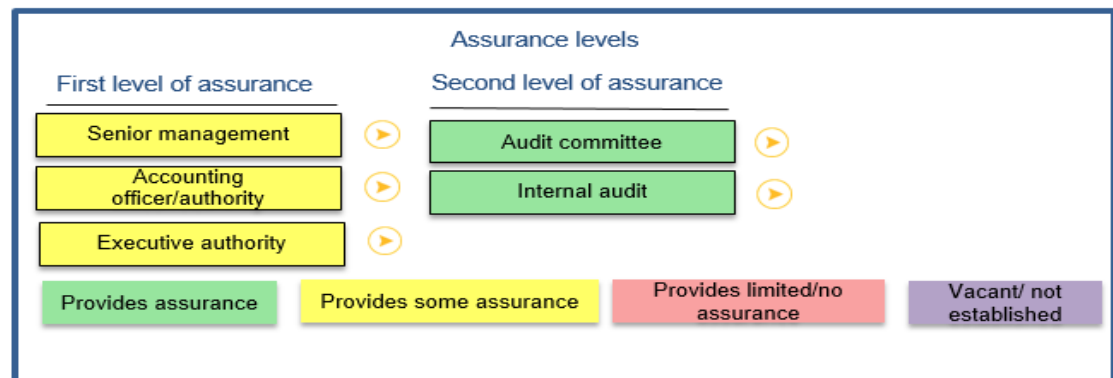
Assurance levels

First level of assurance

Second level of assurance

Senior management

Accounting officer/authority

Executive authority

Audit committee

Internal audit

Provides assurance

Provides some assurance

Provides limited/no assurance

Vacant/ not established